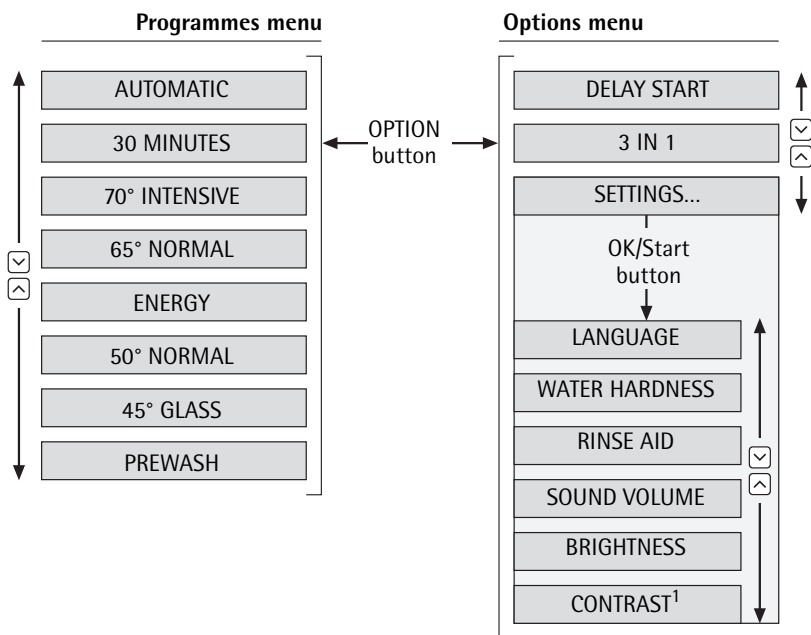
Programmes menu

AUTOMATIC

30 MINUTES

70° INTENSIVE

65° NORMAL

ENERGY

50° NORMAL

45° GLASS

PREWASH

OPTION button

Options menu

DELAY START

3 IN 1

SETTINGS...

OK/Start button

LANGUAGE

WATER HARDNESS

RINSE AID

SOUND VOLUME

BRIGHTNESS

CONTRAST$^1$